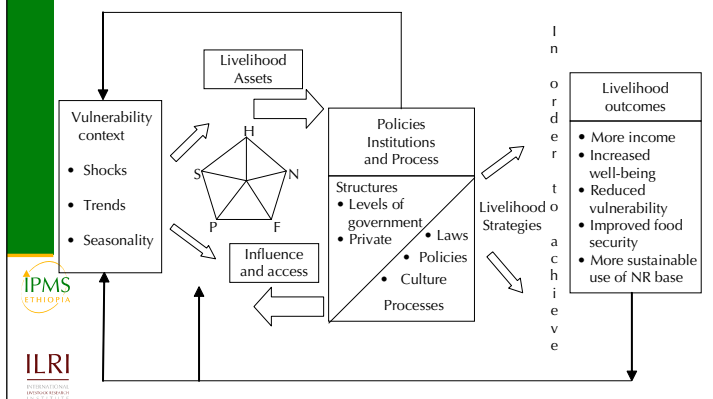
Vulnerability context

• Shocks

• Trends

• Seasonality

Livelihood Assets

H

S

N

P

F

Influence and access

Policies Institutions and Process

Structures
• Levels of government
• Private

• Laws
• Policies
• Culture

Processes

Livelihood Strategies

In order to achieve

Livelihood outcomes

• More income
• Increased well-being
• Reduced vulnerability
• Improved food security
• More sustainable use of NR base

IPMS ETHIOPIA

ILRI INTERNATIONAL LIVESTOCK RESEARCH INSTITUTE